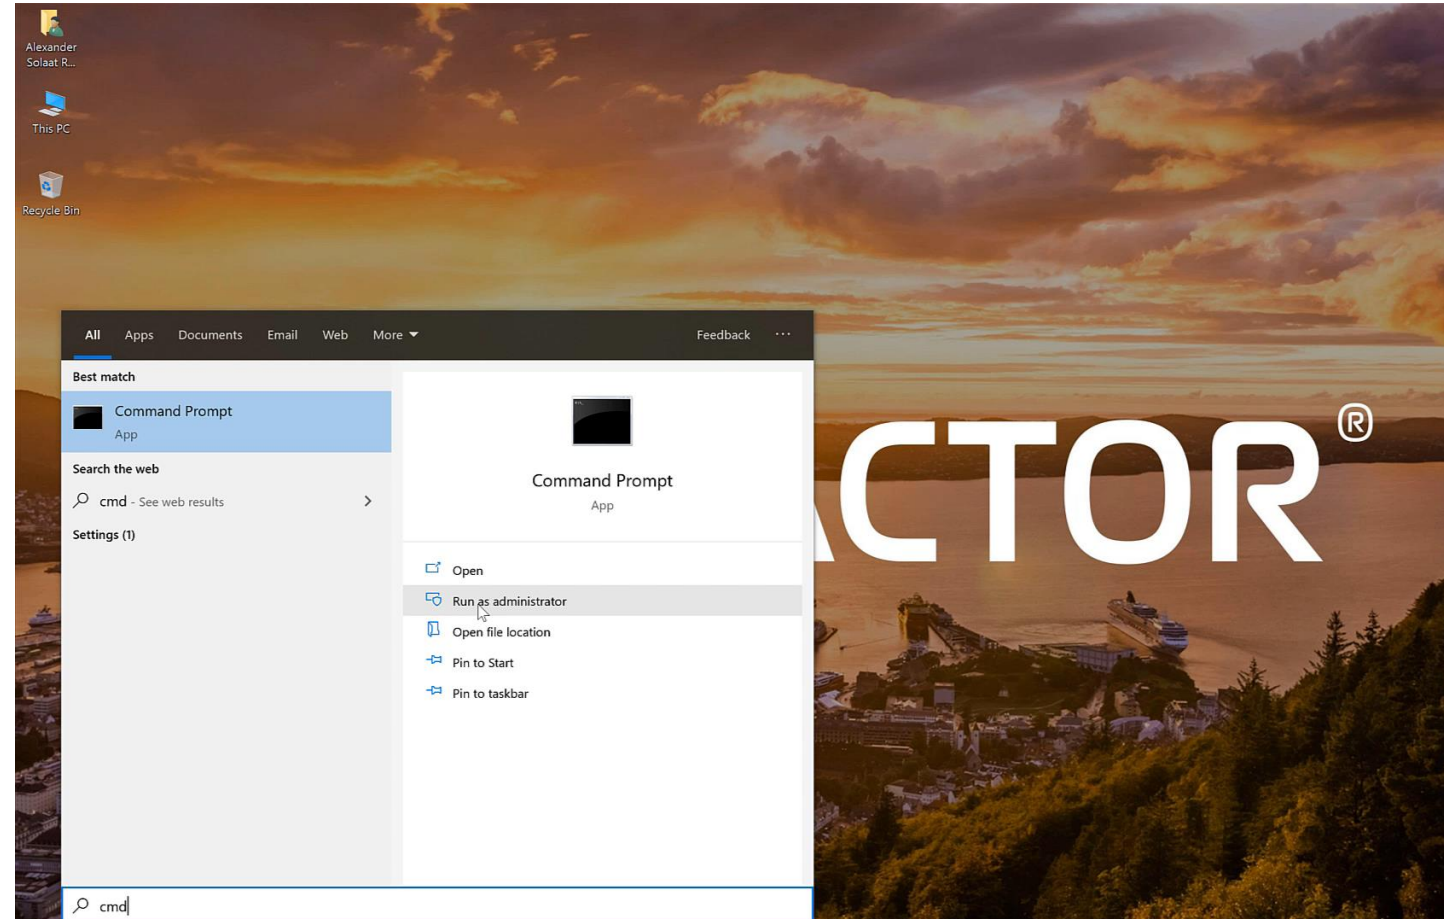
Alexander Solaat R...

This PC

Recycle Bin

All Apps Documents Email Web More Feedback ···

Best match

Command Prompt
App

Search the web

cmd - See web results

Settings (1)

Command Prompt
App

Open
Run as administrator
Open file location
Pin to Start
Pin to taskbar

ACTOR®

cmd